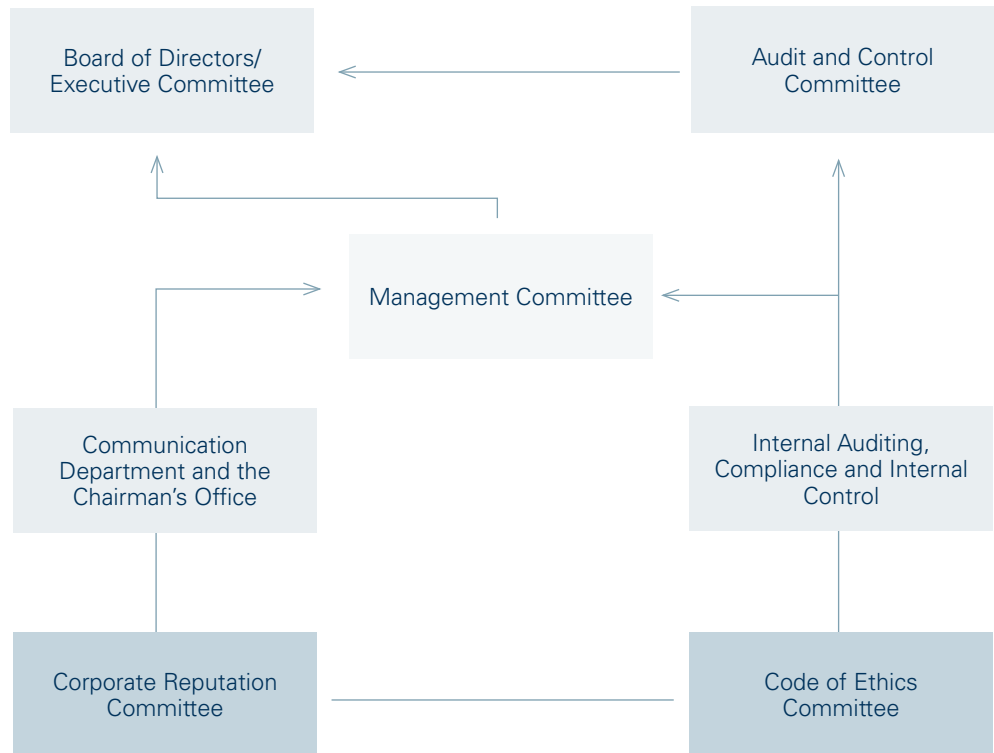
Board of Directors/ Executive Committee

Audit and Control Committee

Management Committee

Communication Department and the Chairman's Office

Internal Auditing, Compliance and Internal Control

Corporate Reputation Committee

Code of Ethics Committee